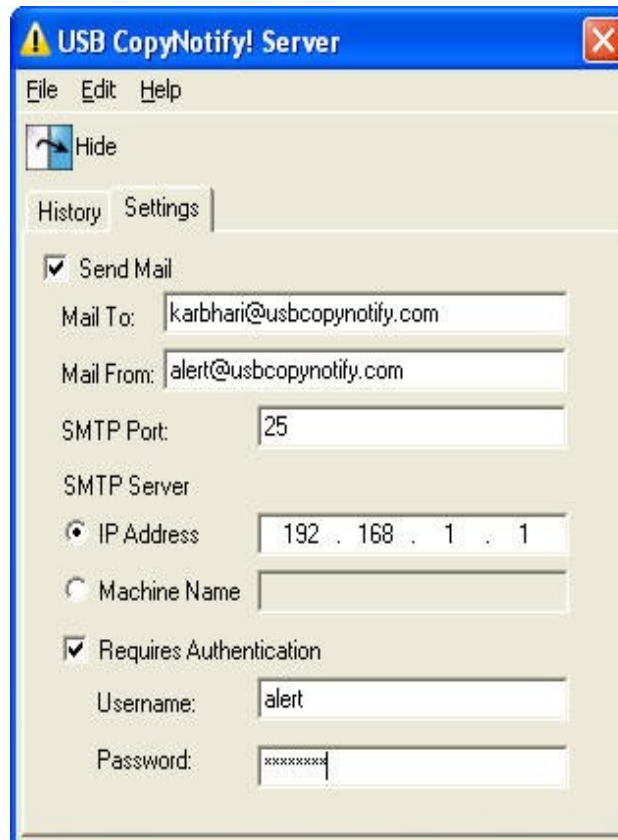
USB CopyNotify! Server

File Edit Help

Hide

History Settings

Send Mail

Mail To: karbhari@usbcopynotify.com

Mail From: alert@usbcopynotify.com

SMTP Port: 25

SMTP Server

IP Address 192 . 168 . 1 . 1

Machine Name

Requires Authentication

Username: alert

Password: xxxxxxxx